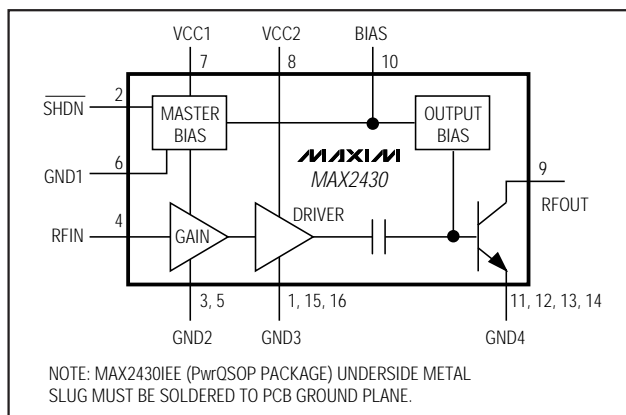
VCC1
7
VCC2
8
BIAS
10
$\overline{SHDN}$
2
MASTER BIAS
OUTPUT BIAS
GND1
6
MAXIM
MAX2430
9
RFOUT
4
RFIN
GAIN
DRIVER
3, 5
1, 15, 16
11, 12, 13, 14
GND2
GND3
GND4

NOTE: MAX2430IEE (PwrQSOP PACKAGE) UNDERSIDE METAL SLUG MUST BE SOLDERED TO PCB GROUND PLANE.